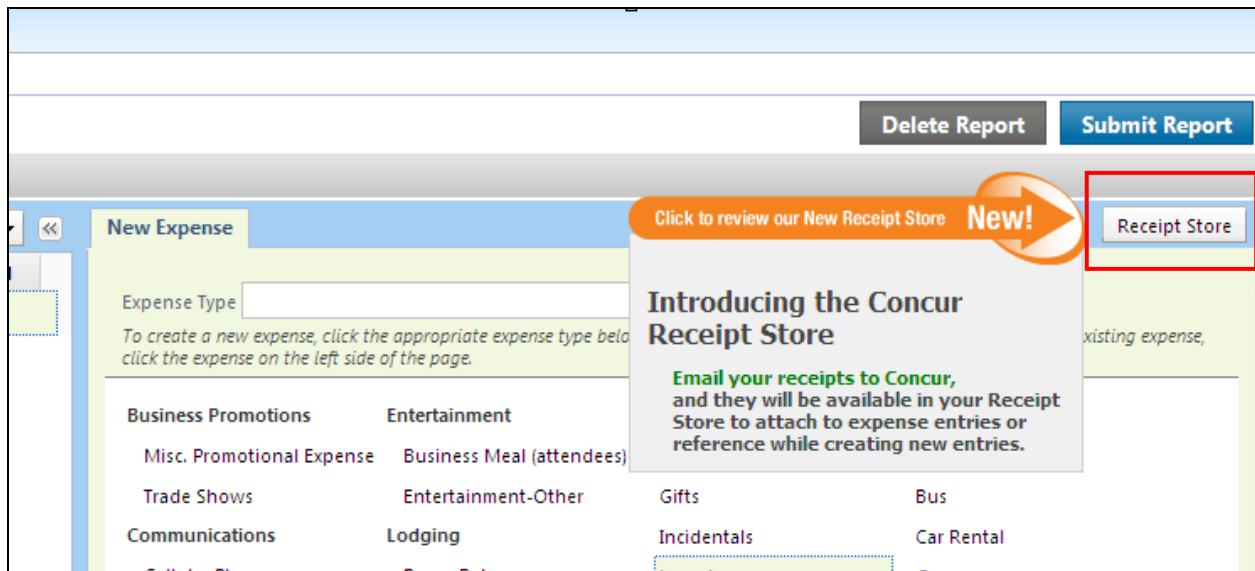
Delete Report Submit Report

« New Expense

Click to review our New Receipt Store New!

Receipt Store

Expense Type

To create a new expense, click the appropriate expense type belo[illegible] xisting expense, click the expense on the left side of the page.

Introducing the Concur Receipt Store

Email your receipts to Concur, and they will be available in your Receipt Store to attach to expense entries or reference while creating new entries.

Business Promotions
Misc. Promotional Expense
Trade Shows
Communications

Entertainment
Business Meal (attendees)
Entertainment-Other
Lodging

Gifts
Incidentals

Bus
Car Rental